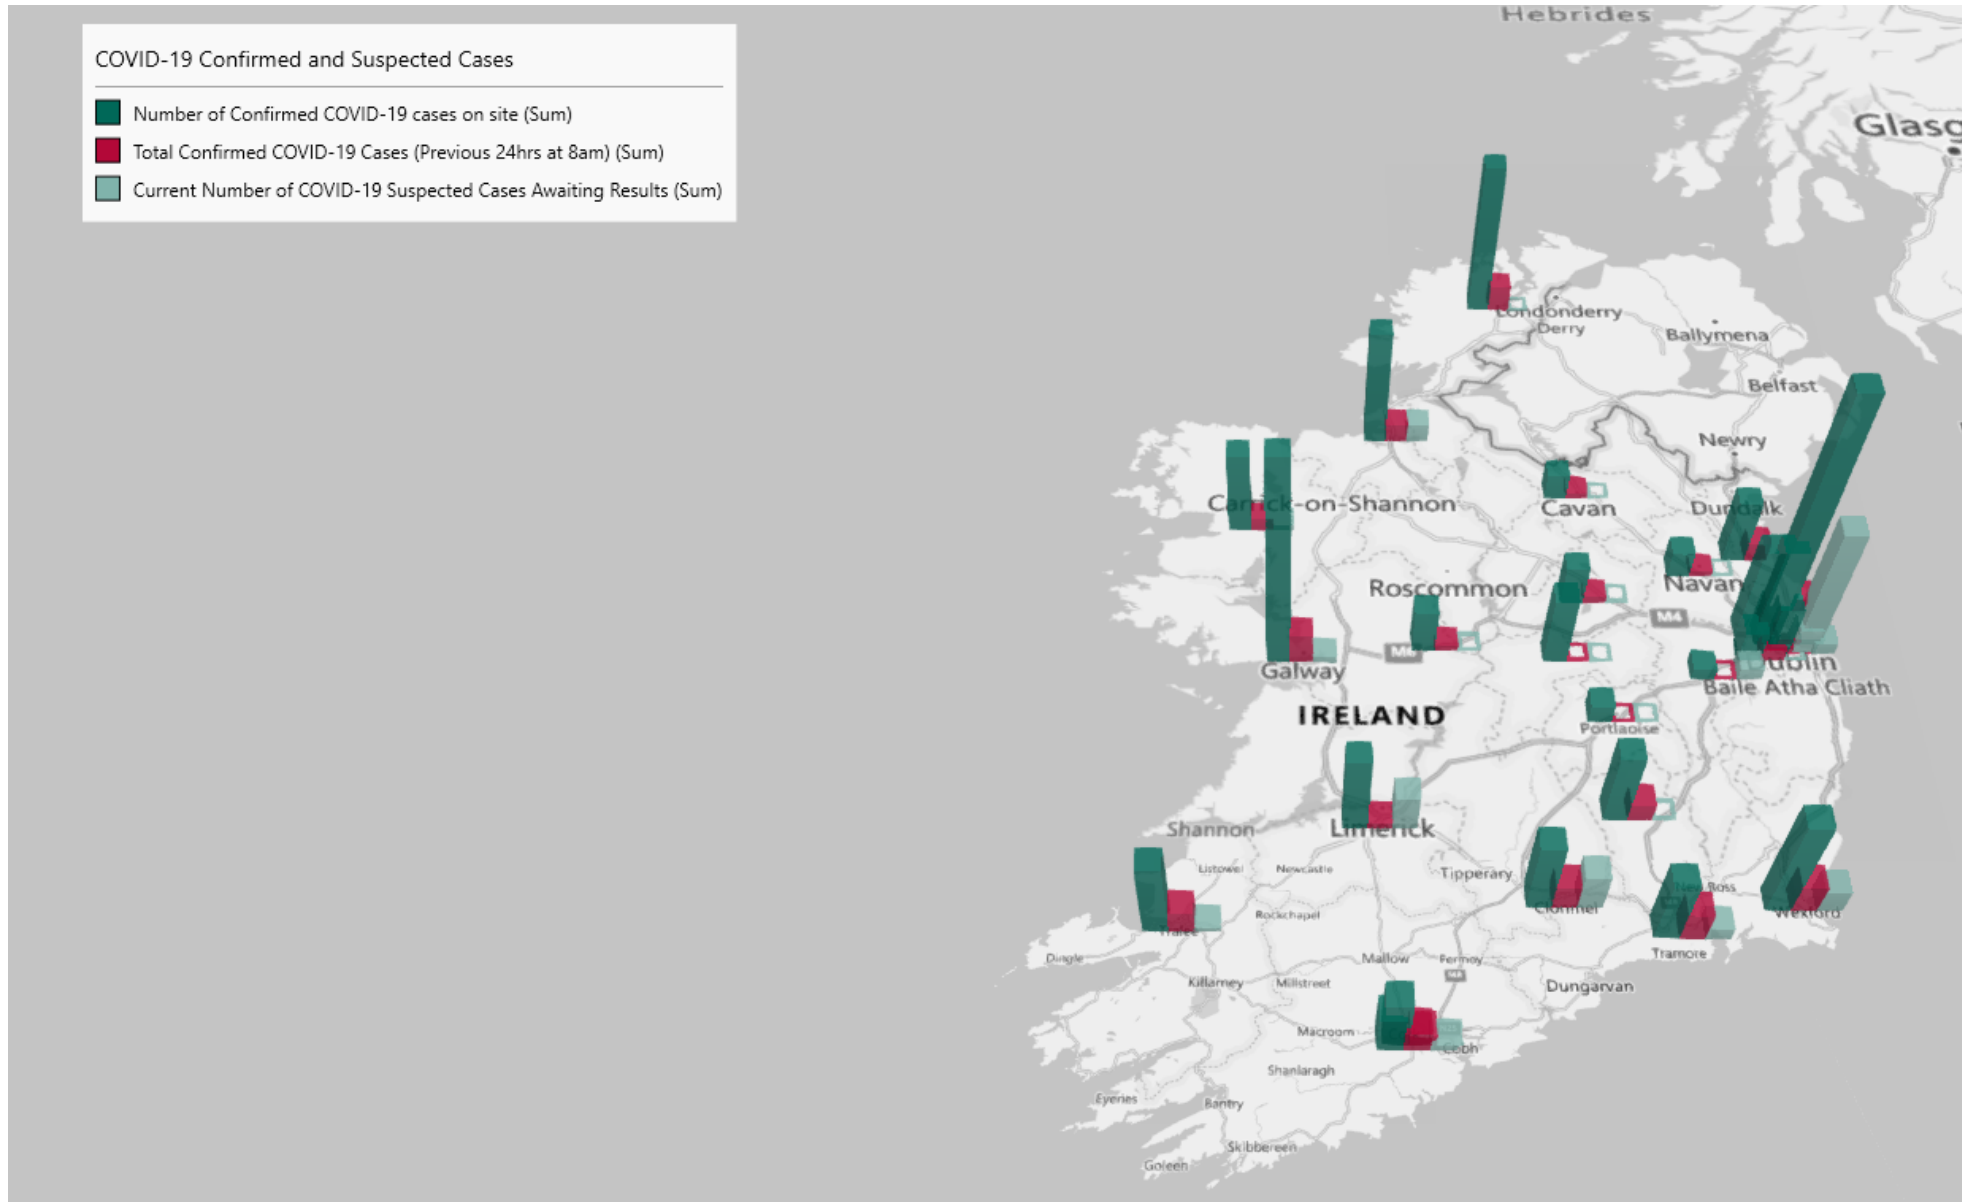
COVID-19 Confirmed and Suspected Cases

Number of Confirmed COVID-19 cases on site (Sum)
Total Confirmed COVID-19 Cases (Previous 24hrs at 8am) (Sum)
Current Number of COVID-19 Suspected Cases Awaiting Results (Sum)

Hebrides
Glasg
Londonderry
Derry
Ballymena
Belfast
Newry
Carrick-on-Shannon
Cavan
Dundalk
Roscommon
Navan
M4
M6
Galway
Dublin
Baile Atha Cliath
IRELAND
Portlaoise
Shannon
Limerick
Listowel
Newcastle
Tipperary
Clonmel
New Ross
Wexford
Tralee
Rockchapel
Tramore
Dingle
Mallow
Fermoy
M8
Killarney
Millstreet
Dungarvan
Macroom
Cobh
Shanlaragh
Eyeries
Bantry
Skibbereen
Goleen